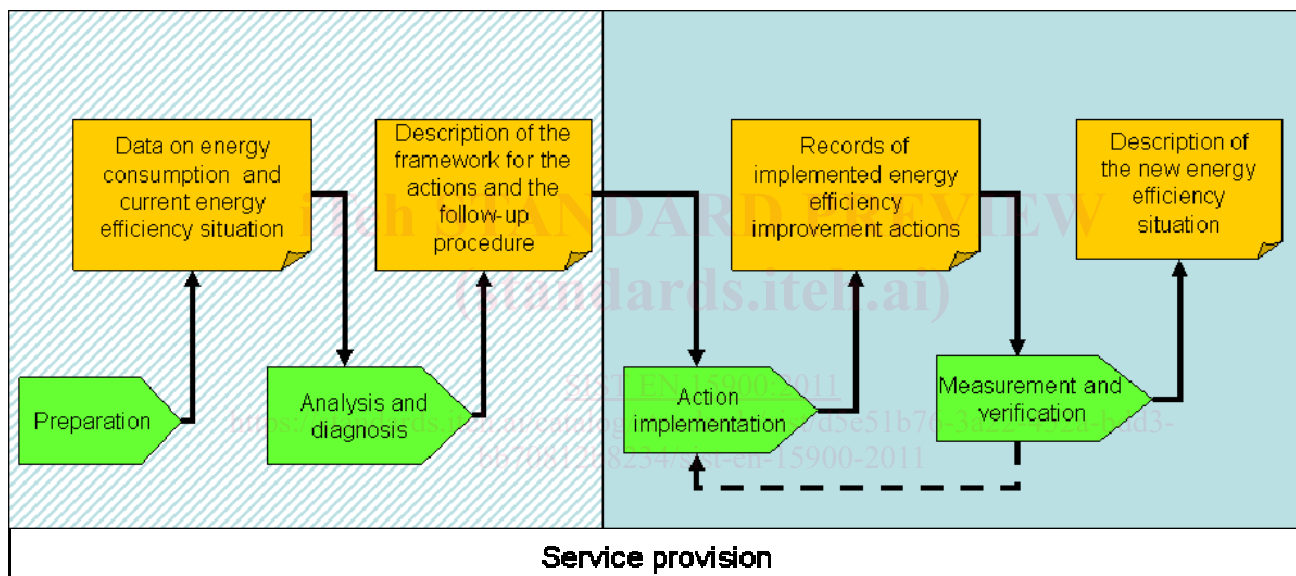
Data on energy consumption and current energy efficiency situation

Description of the framework for the actions and the follow-up procedure

Records of implemented energy efficiency improvement actions

Description of the new energy efficiency situation

iTeh STANDARD PREVIEW
(standards.iteh.ai)

Preparation

Analysis and diagnosis

SIST EN 15900:2011
https://standards.iteh.ai/catalog/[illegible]/d5e51b76-3a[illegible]-bad3-b67081288234/sist-en-15900-2011

Action implementation

Measurement and verification

Service provision